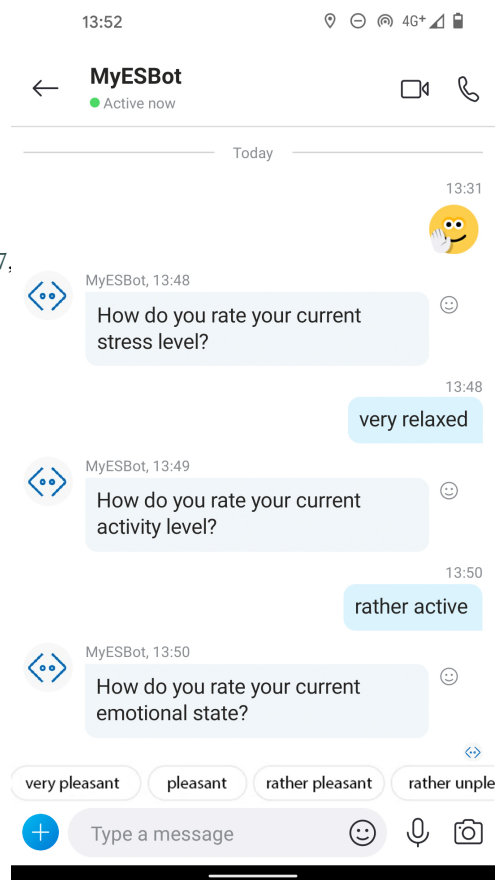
13:52 4G+

MyESBot
Active now

Today

13:31

7,

MyESBot, 13:48
How do you rate your current stress level?

13:48
very relaxed

MyESBot, 13:49
How do you rate your current activity level?

13:50
rather active

MyESBot, 13:50
How do you rate your current emotional state?

very pleasant | pleasant | rather pleasant | rather unple

Type a message